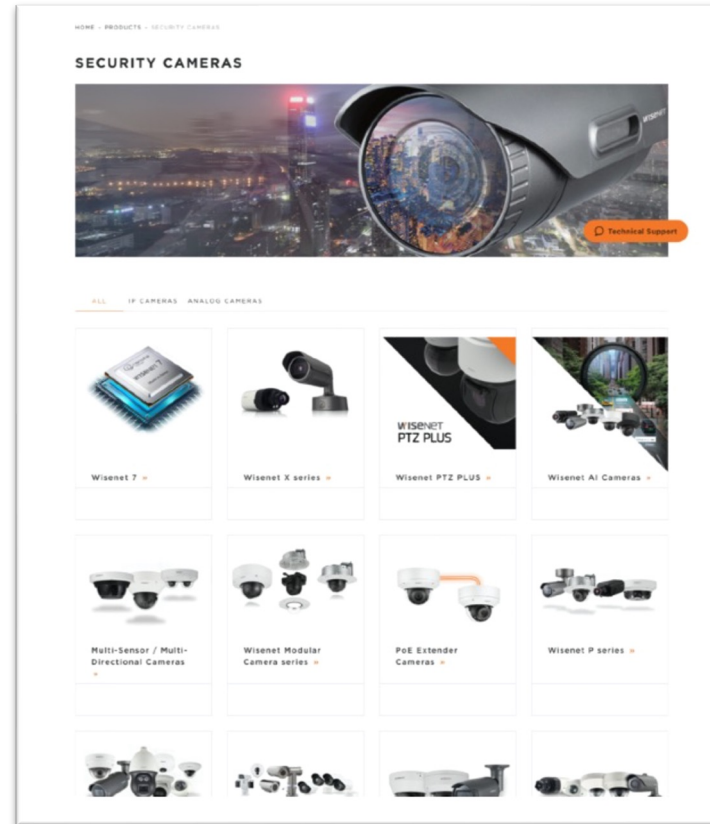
HOME > PRODUCTS > SECURITY CAMERAS

SECURITY CAMERAS

WISENET

Technical Support

ALL IP CAMERAS ANALOG CAMERAS

Wisenet 7 »

Wisenet X series »

WISENET PTZ PLUS

Wisenet PTZ PLUS »

Wisenet AI Cameras »

Multi-Sensor / Multi-Directional Cameras »

Wisenet Modular Camera series »

PoE Extender Cameras »

Wisenet P series »